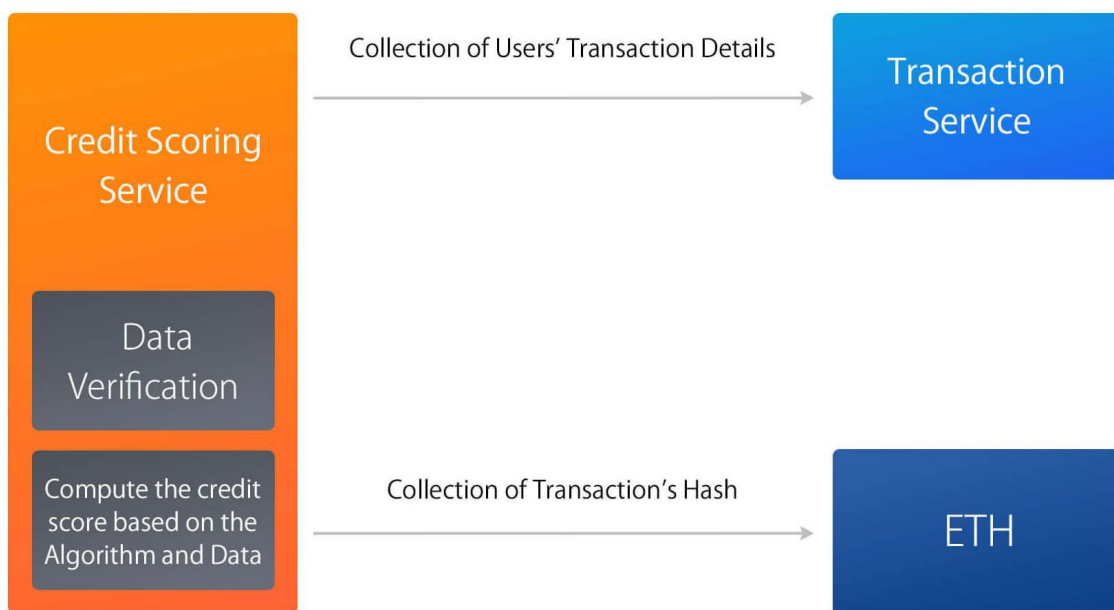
Credit Scoring Service

Data Verification

Compute the credit score based on the Algorithm and Data

Collection of Users' Transaction Details

Transaction Service

Collection of Transaction's Hash

ETH